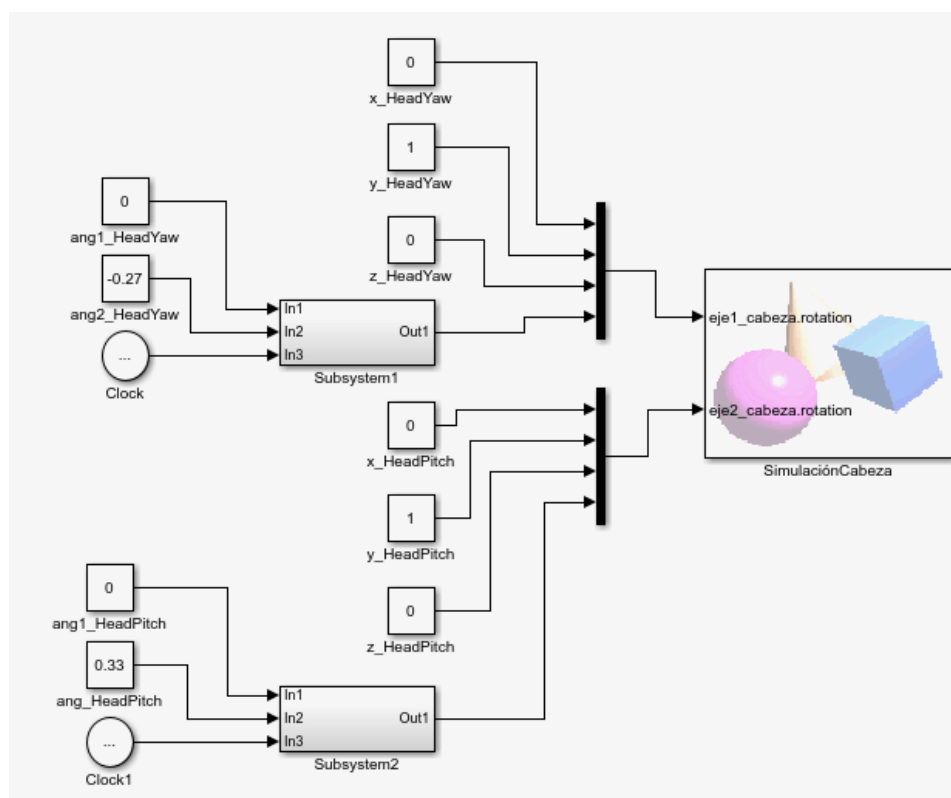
0
x_HeadYaw

1
y_HeadYaw

0
ang1_HeadYaw

0
z_HeadYaw

-0.27
ang2_HeadYaw

In1
In2
In3
Out1
Subsystem1

...
Clock

eje1_cabeza.rotation
eje2_cabeza.rotation
SimulaciónCabeza

0
x_HeadPitch

1
y_HeadPitch

0
z_HeadPitch

0
ang1_HeadPitch

0.33
ang_HeadPitch

In1
In2
In3
Out1
Subsystem2

...
Clock1